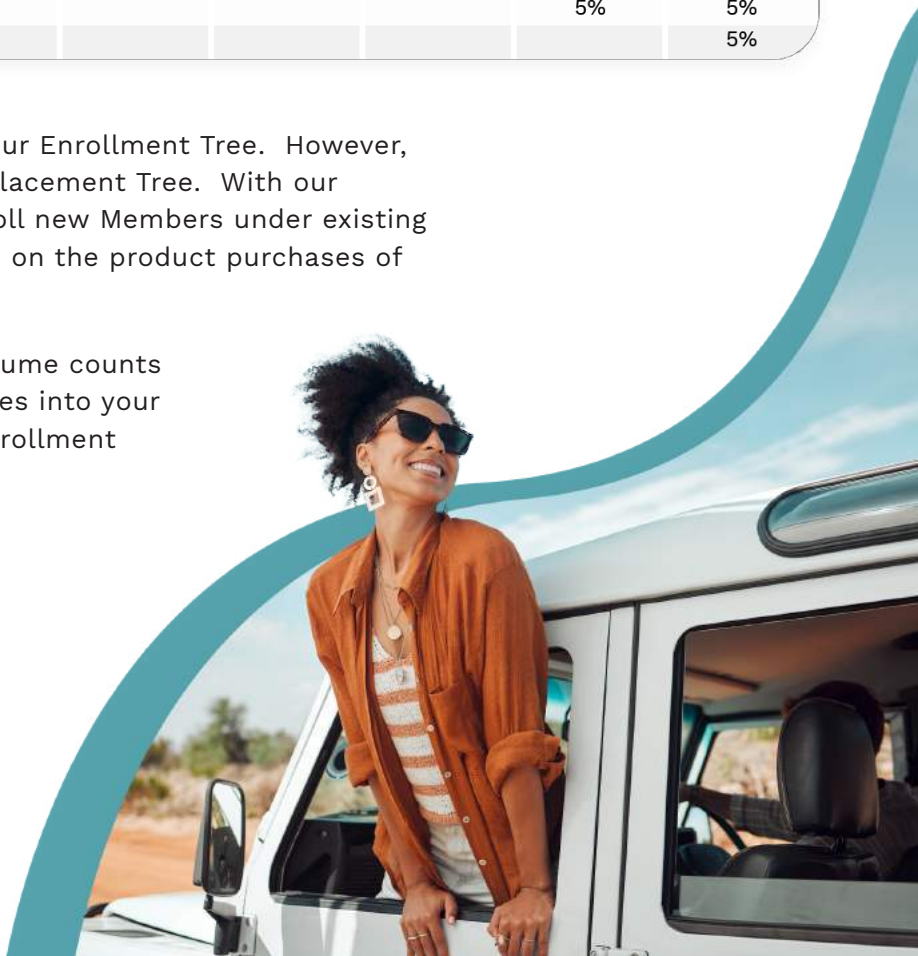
| | | | | | | |
|---|---|---|---|---|---|---|
| | | | | | 5% | 5% |
| | | | | | | 5% |

ur Enrollment Tree. However, lacement Tree. With our oll new Members under existing on the product purchases of

ume counts es into your rollment